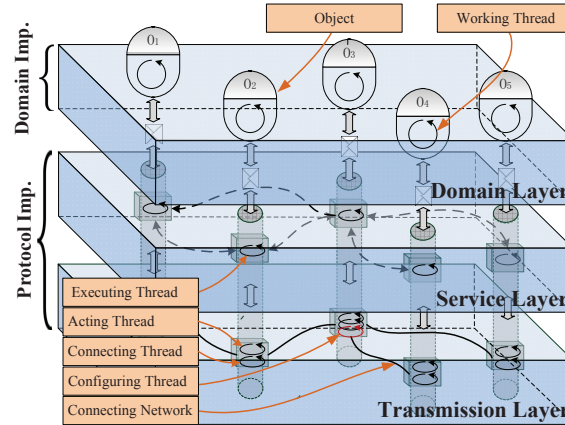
Object

Working Thread

Domain Imp.

$O_1$

$O_2$

$O_3$

$O_4$

$O_5$

Protocol Imp.

Domain Layer

Service Layer

Executing Thread

Acting Thread

Connecting Thread

Configuring Thread

Connecting Network

Transmission Layer